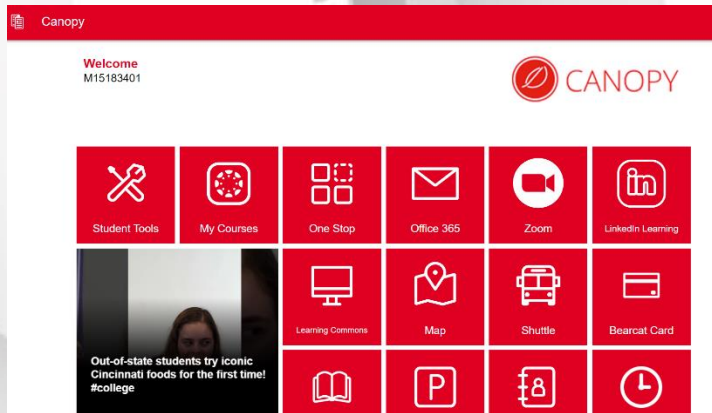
Canopy

Welcome
M15183401

CANOPY

Student Tools

My Courses

One Stop

Office 365

Zoom

LinkedIn Learning

Out-of-state students try iconic Cincinnati foods for the first time! #college

Learning Commons

Map

Shuttle

Bearcat Card

P